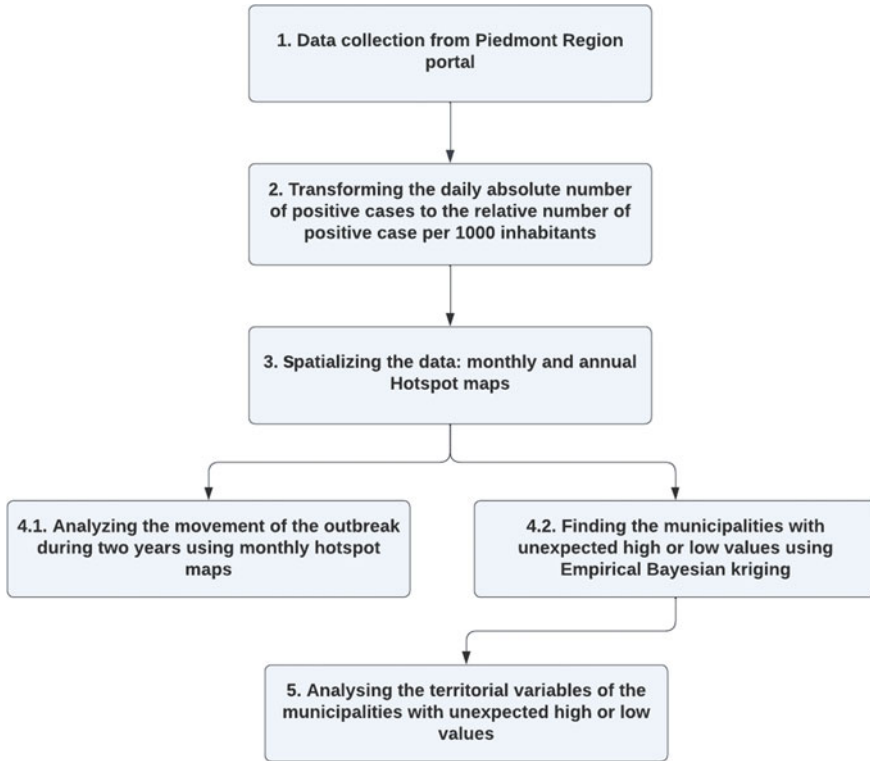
1. Data collection from Piedmont Region portal

2. Transforming the daily absolute number of positive cases to the relative number of positive case per 1000 inhabitants

3. Spatializing the data: monthly and annual Hotspot maps

4.1. Analyzing the movement of the outbreak during two years using monthly hotspot maps

4.2. Finding the municipalities with unexpected high or low values using Empirical Bayesian kriging

5. Analysing the territorial variables of the municipalities with unexpected high or low values